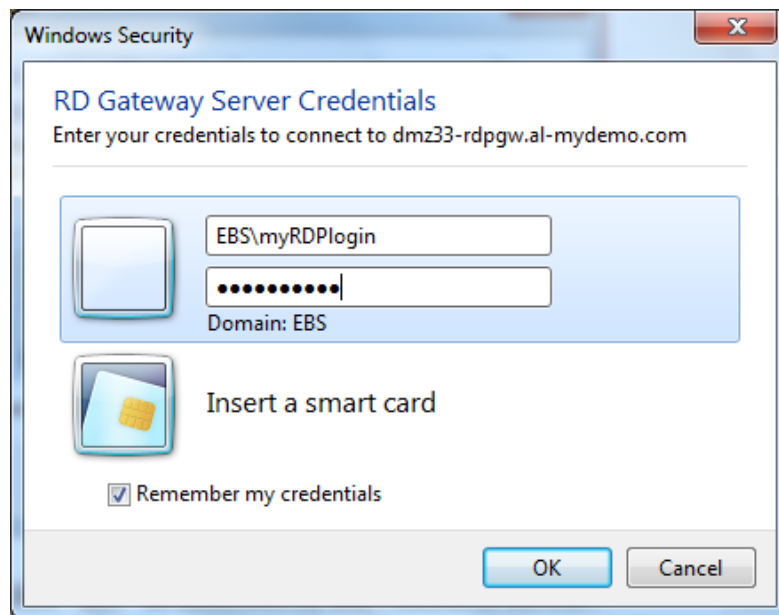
Windows Security

RD Gateway Server Credentials

Enter your credentials to connect to dmz33-rdpgw.al-mydemo.com

EBS\myRDPlogin

••••••••••

Domain: EBS

Insert a smart card

Remember my credentials

OK

Cancel